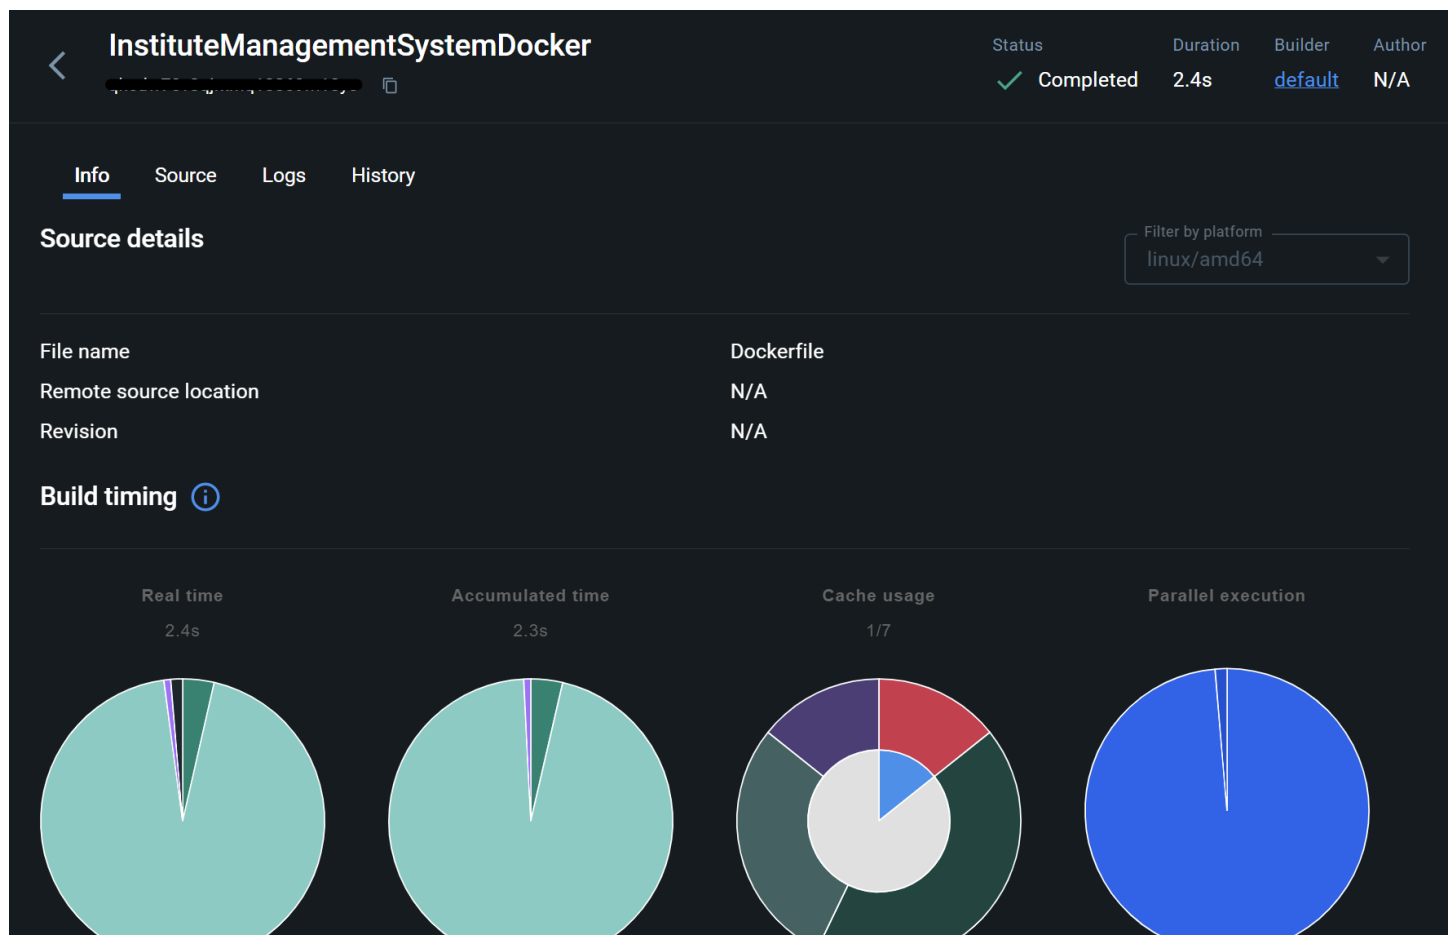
InstituteManagementSystemDocker
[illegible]

Status
Completed

Duration
2.4s

Builder
default

Author
N/A

Info Source Logs History

Source details

Filter by platform
linux/amd64

| | |
|---|---|
| File name | Dockerfile |
| Remote source location | N/A |
| Revision | N/A |

Build timing

Real time
2.4s

Accumulated time
2.3s

Cache usage
1/7

Parallel execution